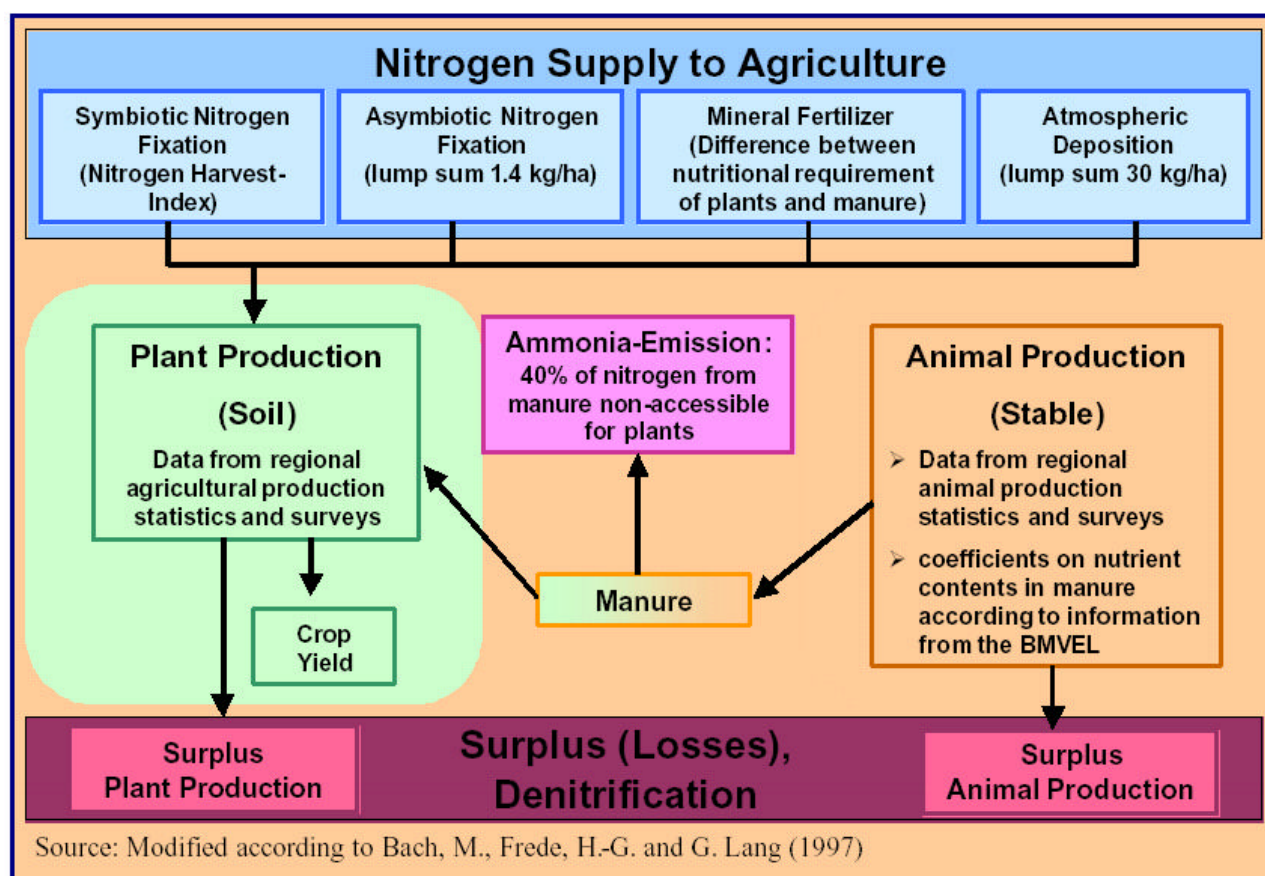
Nitrogen Supply to Agriculture

Symbiotic Nitrogen Fixation (Nitrogen Harvest-Index)

Asymbiotic Nitrogen Fixation (lump sum 1.4 kg/ha)

Mineral Fertilizer (Difference between nutritional requirement of plants and manure)

Atmospheric Deposition (lump sum 30 kg/ha)

Plant Production

(Soil)

Data from regional agricultural production statistics and surveys

Crop Yield

Ammonia-Emission: 40% of nitrogen from manure non-accessible for plants

Manure

Animal Production

(Stable)

➢ Data from regional animal production statistics and surveys

➢ coefficients on nutrient contents in manure according to information from the BMVEL

Surplus Plant Production

Surplus (Losses), Denitrification

Surplus Animal Production

Source: Modified according to Bach, M., Frede, H.-G. and G. Lang (1997)